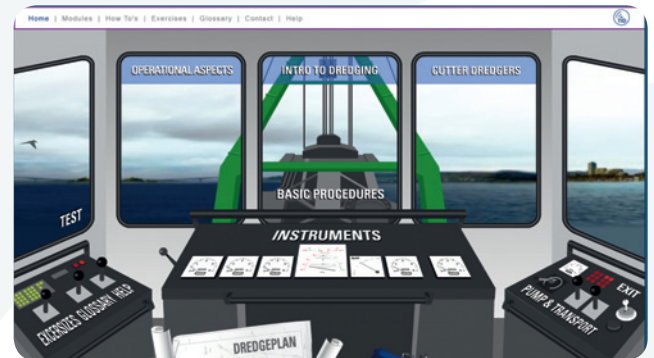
Home | Modules | How To's | Exercises | Glossary | Contact | Help

OPERATIONAL ASPECTS

INTRO TO DREDGING

CUTTER DREDGERS

TEST

BASIC PROCEDURES

INSTRUMENTS

EXERCISES GLOSSARY HELP

PUMP & TRANSPORT

EXIT

DREDGEPLAN